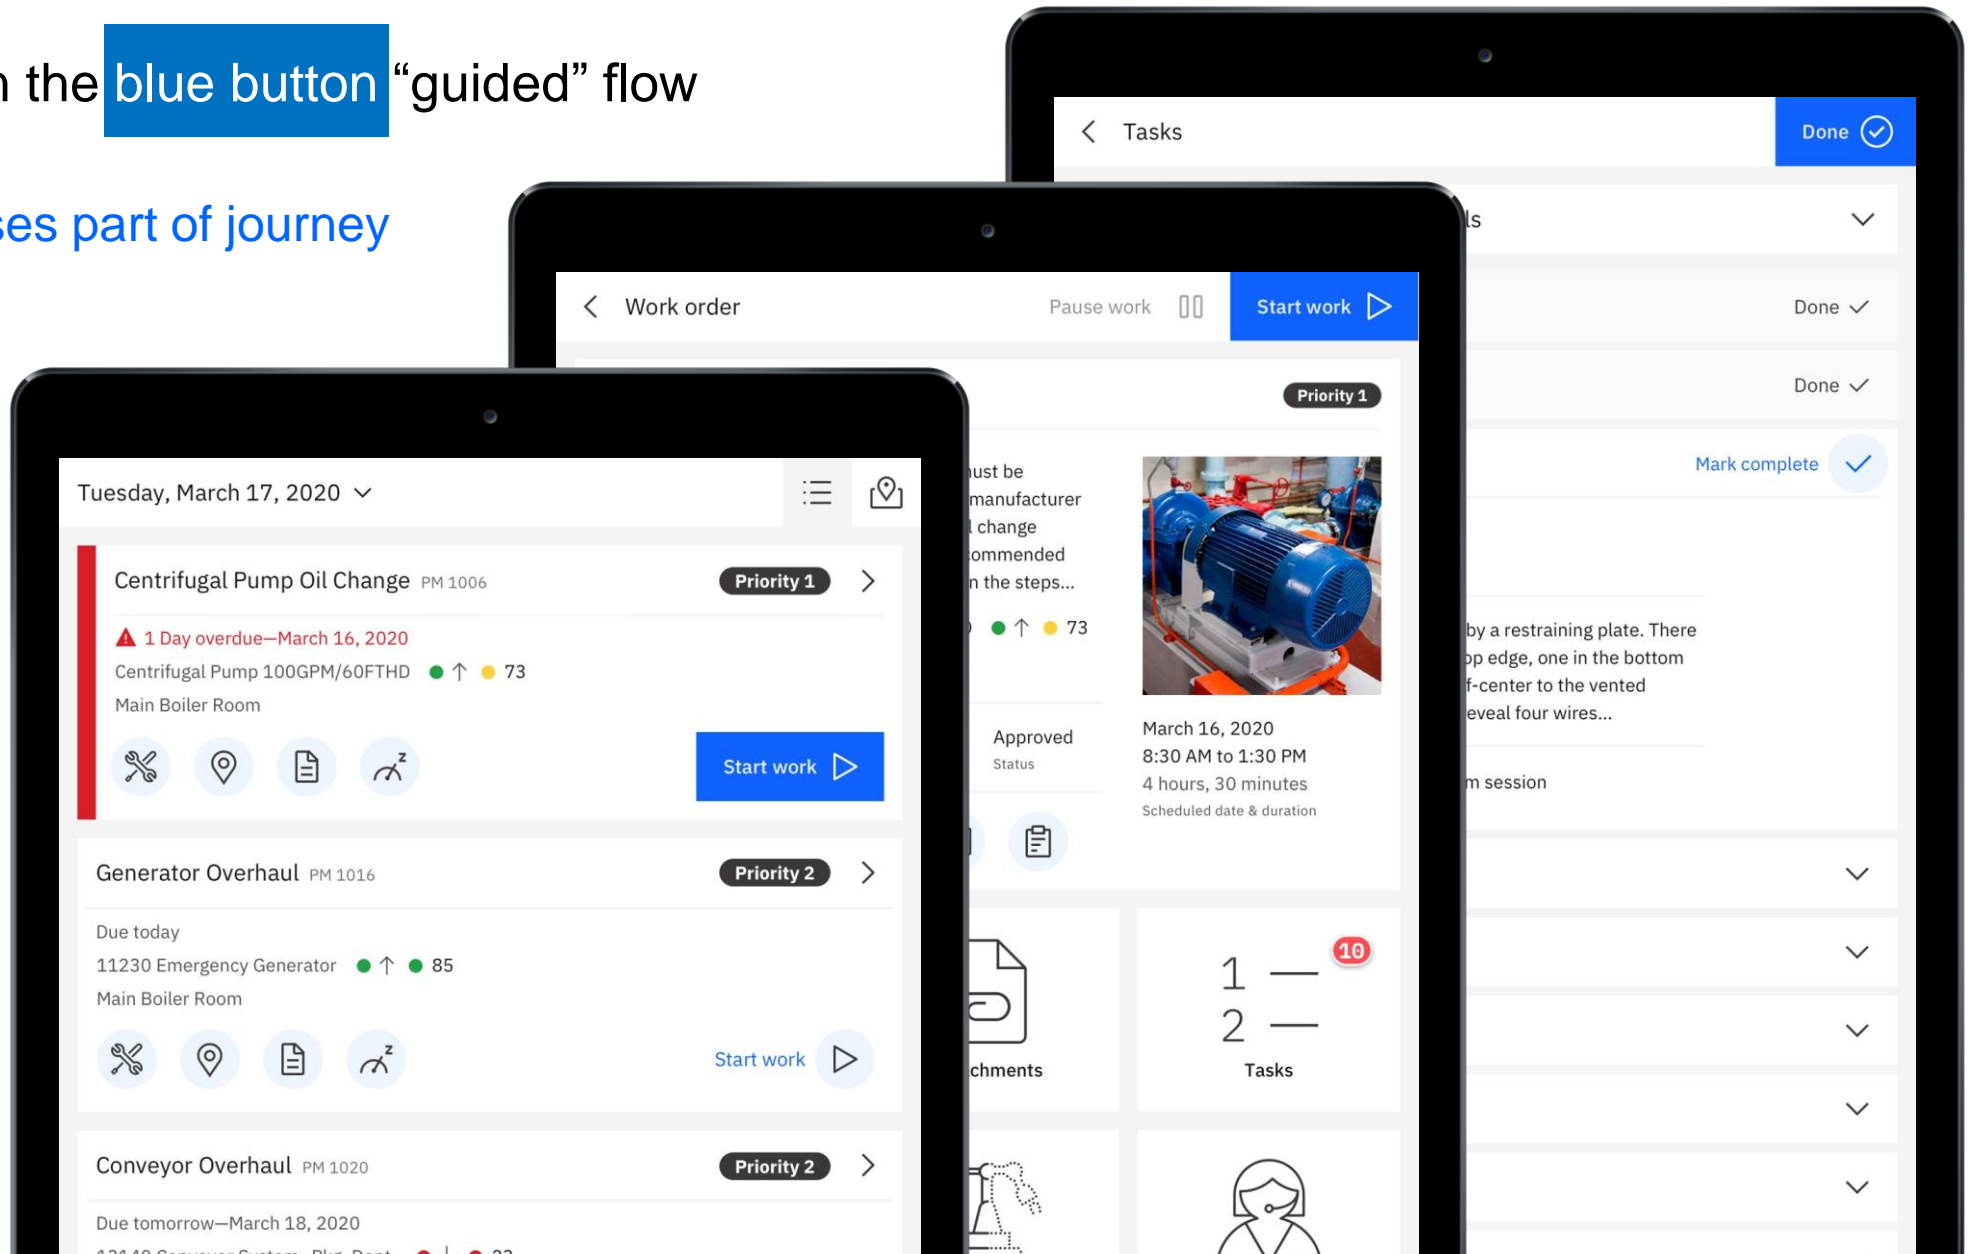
n the blue button “guided” flow

es part of journey

Tasks

Done

ls

Done

Done

Mark complete

by a restraining plate. There
op edge, one in the bottom
f-center to the vented
eveal four wires...

m session

Work order

Pause work

Start work

Priority 1

ust be
manufacturer
l change
ommended
n the steps...

73

March 16, 2020
8:30 AM to 1:30 PM
4 hours, 30 minutes
Scheduled date & duration

Approved
Status

chments

10

1
2

Tasks

Tuesday, March 17, 2020

Centrifugal Pump Oil Change PM 1006

Priority 1

1 Day overdue—March 16, 2020

Centrifugal Pump 100GPM/60FTHD 73

Main Boiler Room

Start work

Generator Overhaul PM 1016

Priority 2

Due today

11230 Emergency Generator 85

Main Boiler Room

Start work

Conveyor Overhaul PM 1020

Priority 2

Due tomorrow—March 18, 2020

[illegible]